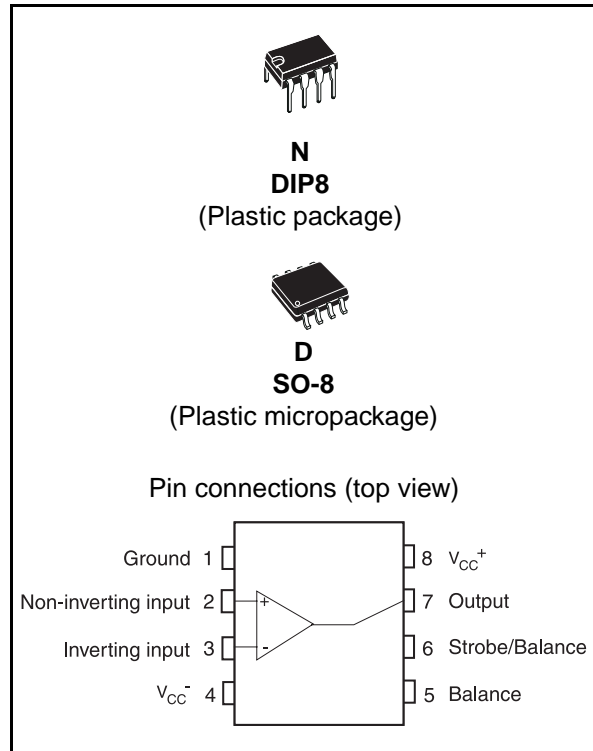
N
DIP8
(Plastic package)

D
SO-8
(Plastic micropackage)

Pin connections (top view)

Ground 1
Non-inverting input 2
Inverting input 3
$V_{CC}^-$ 4

8 $V_{CC}^+$
7 Output
6 Strobe/Balance
5 Balance

+
-